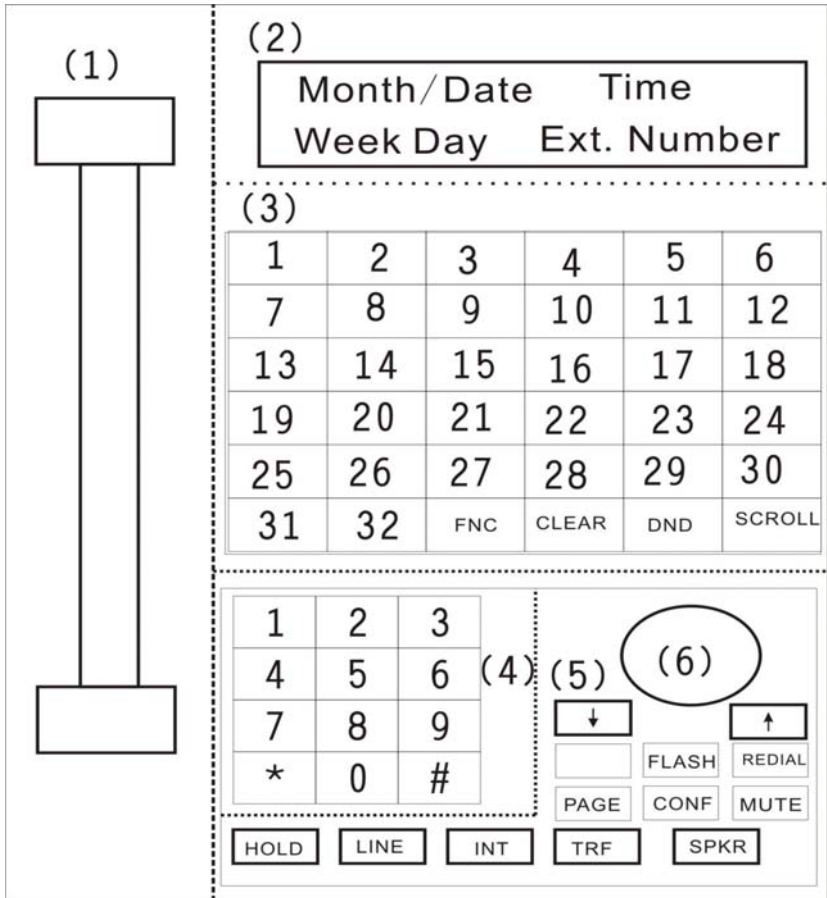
(1)

(2)

Month/Date Time
Week Day Ext. Number

(3)

| 1 | 2 | 3 | 4 | 5 | 6 |
|---|---|---|---|---|---|
| 7 | 8 | 9 | 10 | 11 | 12 |
| 13 | 14 | 15 | 16 | 17 | 18 |
| 19 | 20 | 21 | 22 | 23 | 24 |
| 25 | 26 | 27 | 28 | 29 | 30 |
| 31 | 32 | FNC | CLEAR | DND | SCROLL |

| 1 | 2 | 3 |
|---|---|---|
| 4 | 5 | 6 |
| 7 | 8 | 9 |
| * | 0 | # |

(4)

(5)

(6)

↓ ↑

FLASH REDIAL
PAGE CONF MUTE

HOLD LINE INT TRF SPKR